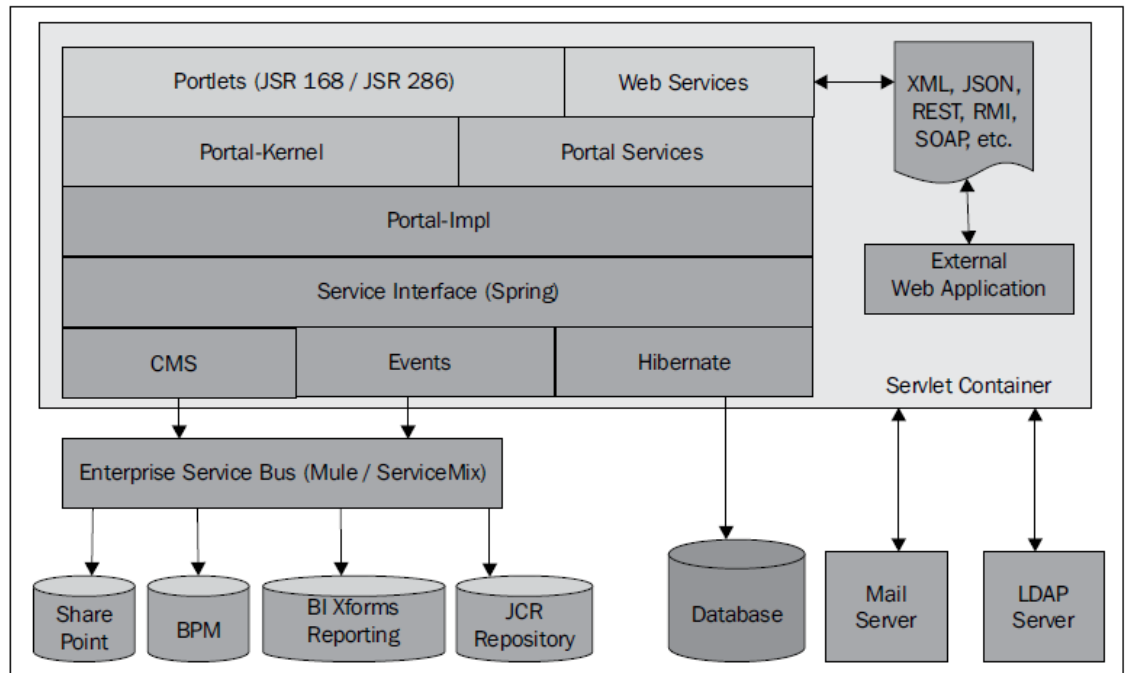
Portlets (JSR 168 / JSR 286)

Web Services

XML, JSON, REST, RMI, SOAP, etc.

Portal-Kernel

Portal Services

Portal-Impl

External Web Application

Service Interface (Spring)

CMS

Events

Hibernate

Servlet Container

Enterprise Service Bus (Mule / ServiceMix)

Share Point

BPM

BI Xforms Reporting

JCR Repository

Database

Mail Server

LDAP Server